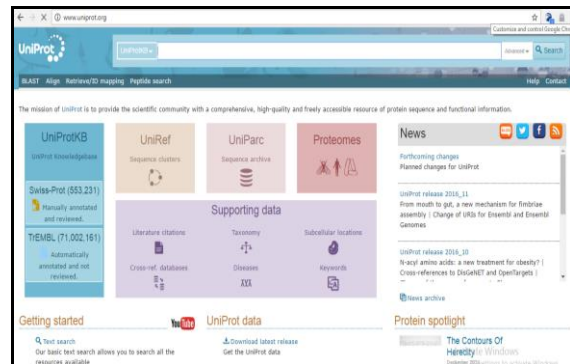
www.uniprot.org

Customize and control Google Chrome

UniProt

UniProtKB ▾

Advanced ▾ Search

BLAST Align Retrieve/ID mapping Peptide search

Help Contact

The mission of UniProt is to provide the scientific community with a comprehensive, high-quality and freely accessible resource of protein sequence and functional information.

UniProtKB
UniProt Knowledgebase

Swiss-Prot (553,231)
Manually annotated and reviewed.

TrEMBL (71,002,161)
Automatically annotated and not reviewed.

UniRef
Sequence clusters

UniParc
Sequence archive

Proteomes

Supporting data

Literature citations

Taxonomy

Subcellular locations

Cross-ref. databases

Diseases

Keywords

News

Forthcoming changes
Planned changes for UniProt

UniProt release 2016_11
From mouth to gut, a new mechanism for fimbriae assembly | Change of URIs for Ensembl and Ensembl Genomes

UniProt release 2016_10
N-acyl amino acids: a new treatment for obesity? | Cross-references to DisGeNET and OpenTargets |

News archive

Getting started

YouTube

Text search
Our basic text search allows you to search all the resources available

UniProt data

Download latest release
Get the UniProt data

Protein spotlight

The Contours Of Heredity

Activate Windows
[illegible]